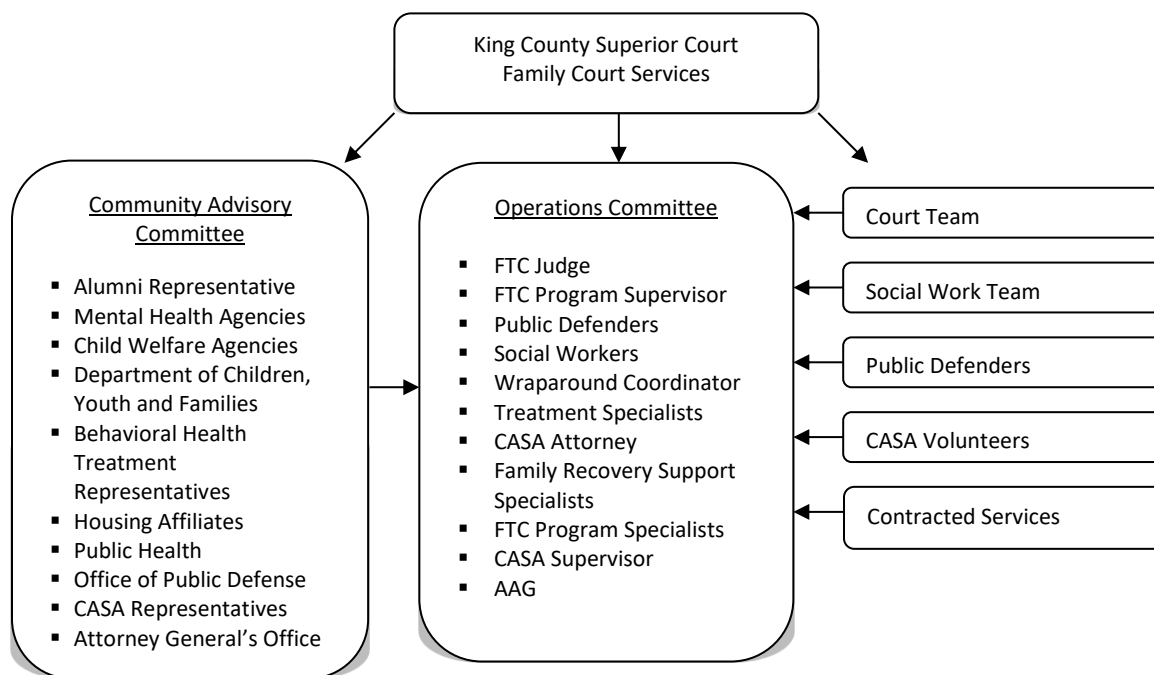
King County Superior Court
Family Court Services

Community Advisory Committee

- Alumni Representative
- Mental Health Agencies
- Child Welfare Agencies
- Department of Children, Youth and Families
- Behavioral Health Treatment Representatives
- Housing Affiliates
- Public Health
- Office of Public Defense
- CASA Representatives
- Attorney General's Office

Operations Committee

- FTC Judge
- FTC Program Supervisor
- Public Defenders
- Social Workers
- Wraparound Coordinator
- Treatment Specialists
- CASA Attorney
- Family Recovery Support Specialists
- FTC Program Specialists
- CASA Supervisor
- AAG

Court Team

Social Work Team

Public Defenders

CASA Volunteers

Contracted Services